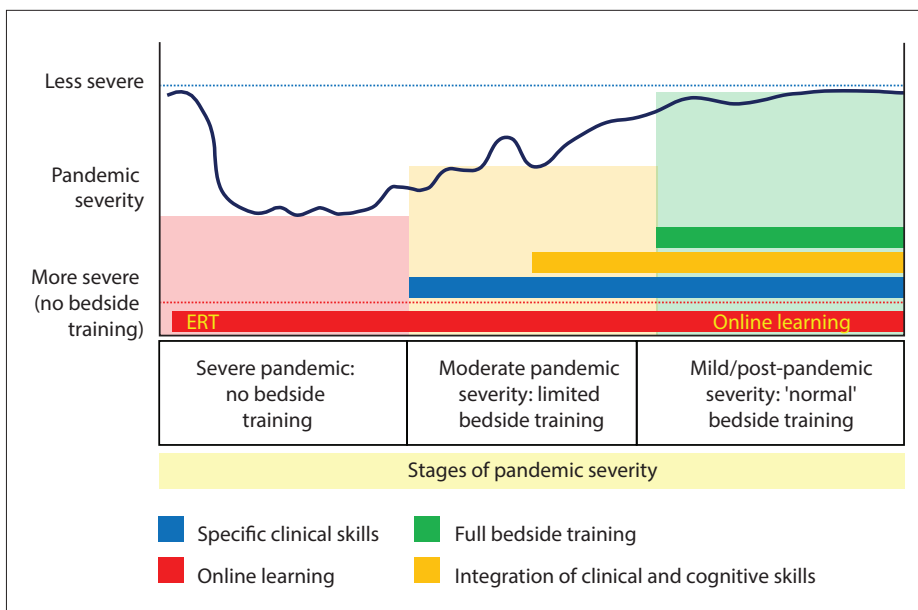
Less severe

Pandemic severity

More severe (no bedside training)

ERT

Online learning

| Severe pandemic: no bedside training | Moderate pandemic severity: limited bedside training | Mild/post-pandemic severity: 'normal' bedside training |
|---|---|---|

Stages of pandemic severity

Specific clinical skills

Full bedside training

Online learning

Integration of clinical and cognitive skills